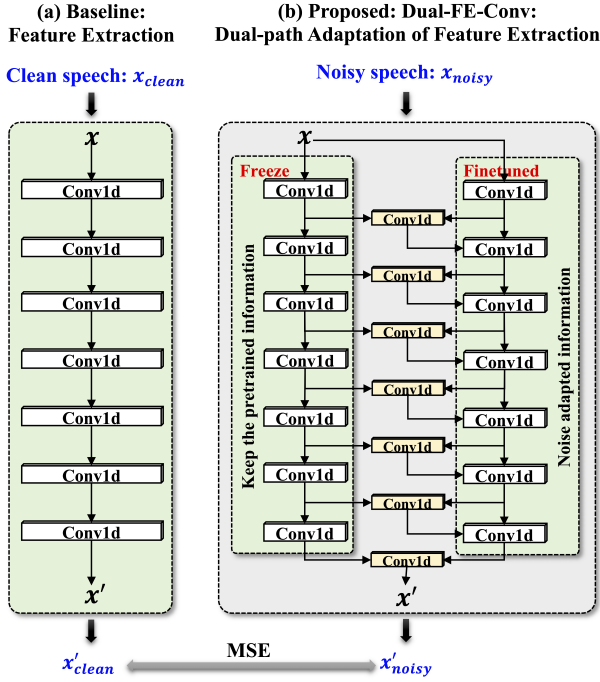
(a) Baseline:
Feature Extraction

(b) Proposed: Dual-FE-Conv:
Dual-path Adaptation of Feature Extraction

Clean speech: $x_{clean}$

Noisy speech: $x_{noisy}$

$x$

Conv1d

Conv1d

Conv1d

Conv1d

Conv1d

Conv1d

Conv1d

$x'$

$x$

Freeze

Finetuned

Conv1d
Conv1d
Conv1d
Conv1d
Conv1d
Conv1d
Conv1d

Conv1d
Conv1d
Conv1d
Conv1d
Conv1d
Conv1d
Conv1d

Conv1d
Conv1d
Conv1d
Conv1d
Conv1d
Conv1d
Conv1d
Conv1d

Keep the pretrained information

Noise adapted information

$x'$

$x'_{clean}$

MSE

$x'_{noisy}$